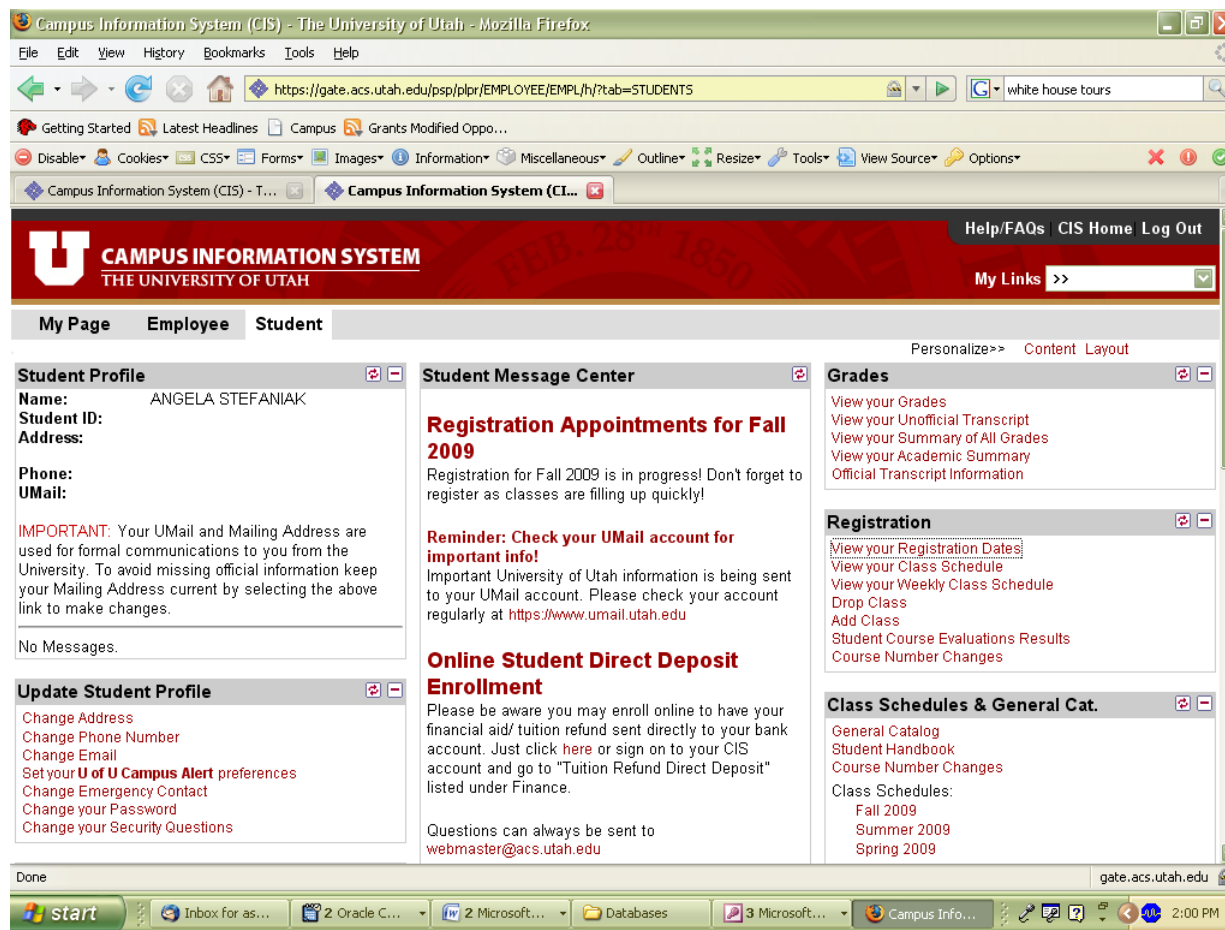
Campus Information System (CIS) - The University of Utah - Mozilla Firefox

File Edit View History Bookmarks Tools Help

https://gate.acs.utah.edu/psp/plpr/EMPLOYEE/EMPL/h/?tab=STUDENTS

white house tours

Getting Started Latest Headlines Campus Grants Modified Oppo...

Disable Cookies CSS Forms Images Information Miscellaneous Outline Resize Tools View Source Options

Campus Information System (CIS) - T... Campus Information System (CI...

Help/FAQs CIS Home Log Out

CAMPUS INFORMATION SYSTEM
THE UNIVERSITY OF UTAH

FEB. 28th 1850

My Links >>

My Page Employee Student

Personalize>> Content Layout

Student Profile
Name: ANGELA STEFANIAK
Student ID:
Address:

Phone:
UMail:

IMPORTANT: Your UMail and Mailing Address are used for formal communications to you from the University. To avoid missing official information keep your Mailing Address current by selecting the above link to make changes.

No Messages.

Update Student Profile
Change Address
Change Phone Number
Change Email
Set your U of U Campus Alert preferences
Change Emergency Contact
Change your Password
Change your Security Questions

Student Message Center

Registration Appointments for Fall 2009
Registration for Fall 2009 is in progress! Don't forget to register as classes are filling up quickly!

Reminder: Check your UMail account for important info!
Important University of Utah information is being sent to your UMail account. Please check your account regularly at https://www.umail.utah.edu

Online Student Direct Deposit Enrollment
Please be aware you may enroll online to have your financial aid/ tuition refund sent directly to your bank account. Just click here or sign on to your CIS account and go to "Tuition Refund Direct Deposit" listed under Finance.

Questions can always be sent to webmaster@acs.utah.edu

Grades
View your Grades
View your Unofficial Transcript
View your Summary of All Grades
View your Academic Summary
Official Transcript Information

Registration
View your Registration Dates
View your Class Schedule
View your Weekly Class Schedule
Drop Class
Add Class
Student Course Evaluations Results
Course Number Changes

Class Schedules & General Cat.
General Catalog
Student Handbook
Course Number Changes
Class Schedules:
Fall 2009
Summer 2009
Spring 2009

Done gate.acs.utah.edu

start Inbox for as... 2 Oracle C... 2 Microsoft... Databases 3 Microsoft... Campus Info... 2:00 PM